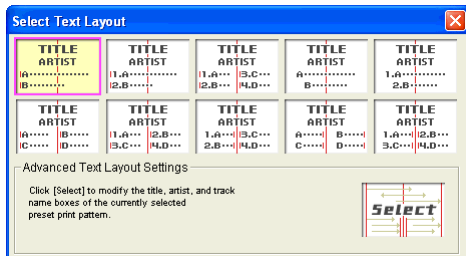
Select Text Layout

TITLE
ARTIST
A··········
B·········

TITLE
ARTIST
1.A··········
2.B·········

TITLE
ARTIST
1.A···· 3.C····
2.B···· 4.D····

TITLE
ARTIST
A··········
B·········

TITLE
ARTIST
1.A··········
2.B·········

TITLE
ARTIST
A····· B·····
C····· D·····

TITLE
ARTIST
1.A···· 2.B····
3.C···· 4.D····

TITLE
ARTIST
1.A···· 3.C····
2.B···· 4.D····

TITLE
ARTIST
A····· B·····
C····· D·····

TITLE
ARTIST
1.A···· 2.B····
3.C···· 4.D····

Advanced Text Layout Settings

Click [Select] to modify the title, artist, and track name boxes of the currently selected preset print pattern.

Select